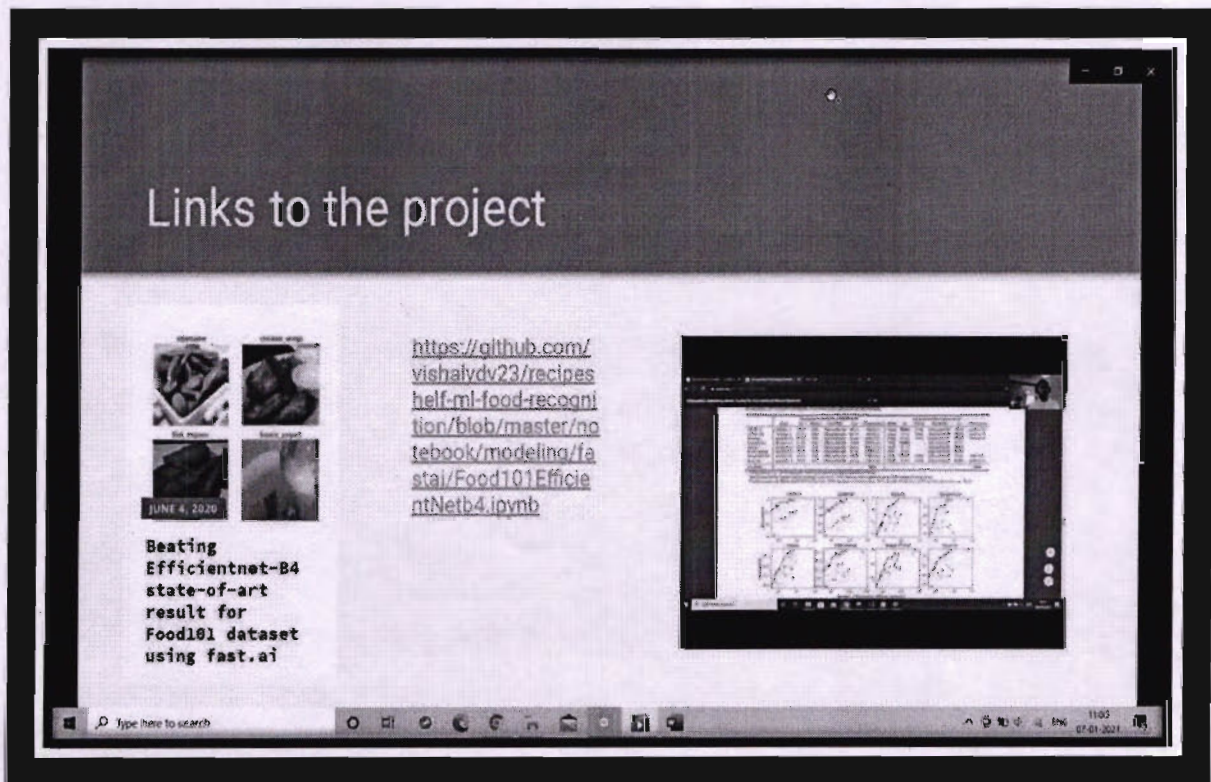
Links to the project

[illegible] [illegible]

fish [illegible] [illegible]

JUNE 4, 2020

Beating Efficientnet-B4 state-of-art result for Food101 dataset using fast.ai

https://github.com/vishalydv23/recipeshelf-ml-food-recognition/blob/master/notebook/modeling/fastai/Food101EfficientNetb4.ipynb

Type here to search

11:03
07-01-2021